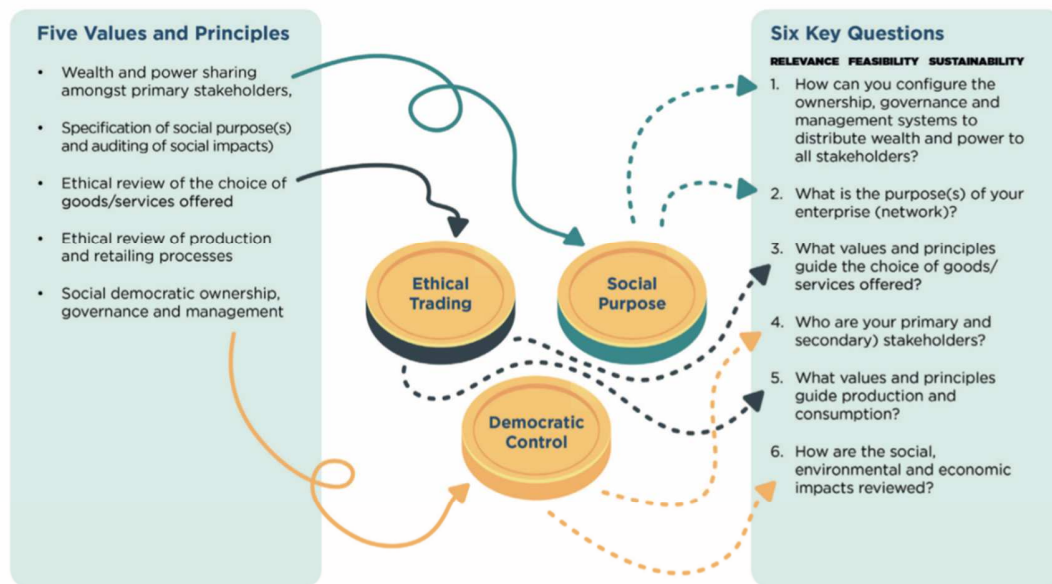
Five Values and Principles

- Wealth and power sharing amongst primary stakeholders,
- Specification of social purpose(s) and auditing of social impacts)
- Ethical review of the choice of goods/services offered
- Ethical review of production and retailing processes
- Social democratic ownership, governance and management

Ethical Trading

Social Purpose

Democratic Control

Six Key Questions

RELEVANCE FEASIBILITY SUSTAINABILITY

1. How can you configure the ownership, governance and management systems to distribute wealth and power to all stakeholders?
2. What is the purpose(s) of your enterprise (network)?
3. What values and principles guide the choice of goods/ services offered?
4. Who are your primary and secondary) stakeholders?
5. What values and principles guide production and consumption?
6. How are the social, environmental and economic impacts reviewed?